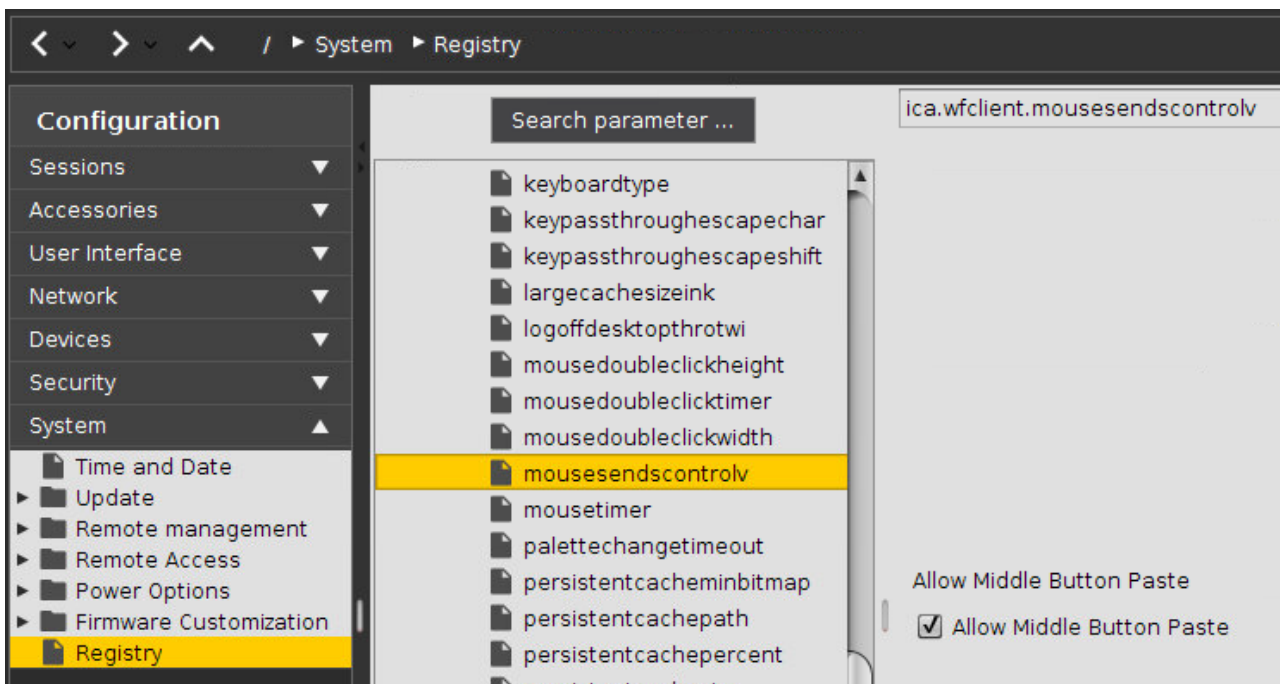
/ ▸ System ▸ Registry

Configuration

Sessions

Accessories

User Interface

Network

Devices

Security

System

Time and Date

Update

Remote management

Remote Access

Power Options

Firmware Customization

Registry

Search parameter ...

keyboardtype

keypassthroughescapechar

keypassthroughescapeshift

largecachesizeink

logoffdesktopthrotwi

mousedoubleclickheight

mousedoubleclicktimer

mousedoubleclickwidth

mousesendscontrolv

mousetimer

palettechangetimeout

persistentcacheminbitmap

persistentcachepath

persistentcachepercent

ica.wfclient.mousesendscontrolv

Allow Middle Button Paste

Allow Middle Button Paste